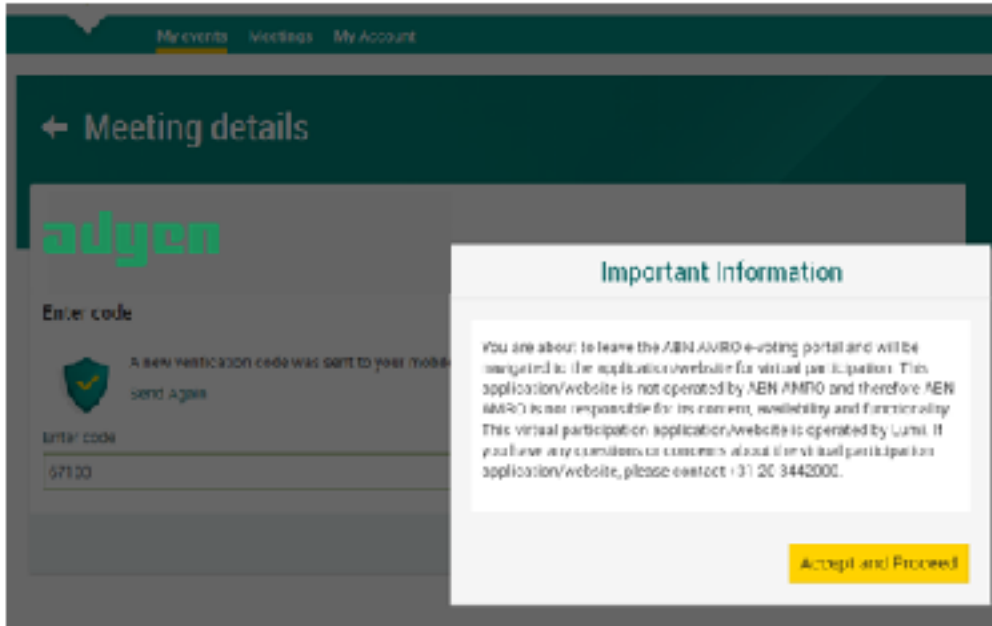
My events Meetings My Account

Meeting details

adyen

Enter code

A new verification code was sent to your mob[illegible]

Send Again

Enter code

67100

Important Information

You are about to leave the ABN AMRO e-voting portal and will be navigated to the application/website for virtual participation. This application/website is not operated by ABN AMRO and therefore ABN AMRO is not responsible for its content, availability and functionality. This virtual participation application/website is operated by Lumi. If you have any questions or concerns about the virtual participation application/website, please contact +31 20 3442000.

Accept and Proceed